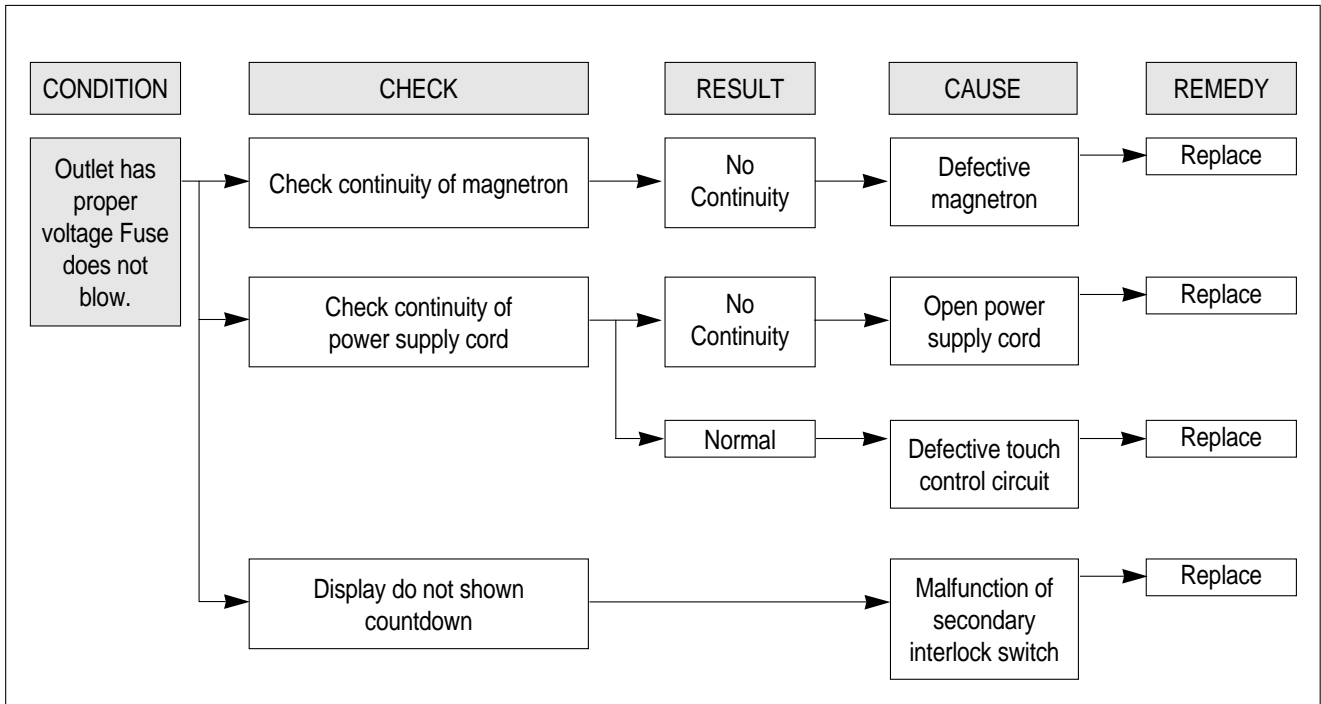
CONDITION

CHECK

RESULT

CAUSE

REMEDY

Outlet has proper voltage Fuse does not blow.

Check continuity of magnetron

No Continuity

Defective magnetron

Replace

Check continuity of power supply cord

No Continuity

Open power supply cord

Replace

Normal

Defective touch control circuit

Replace

Display do not shown countdown

Malfunction of secondary interlock switch

Replace